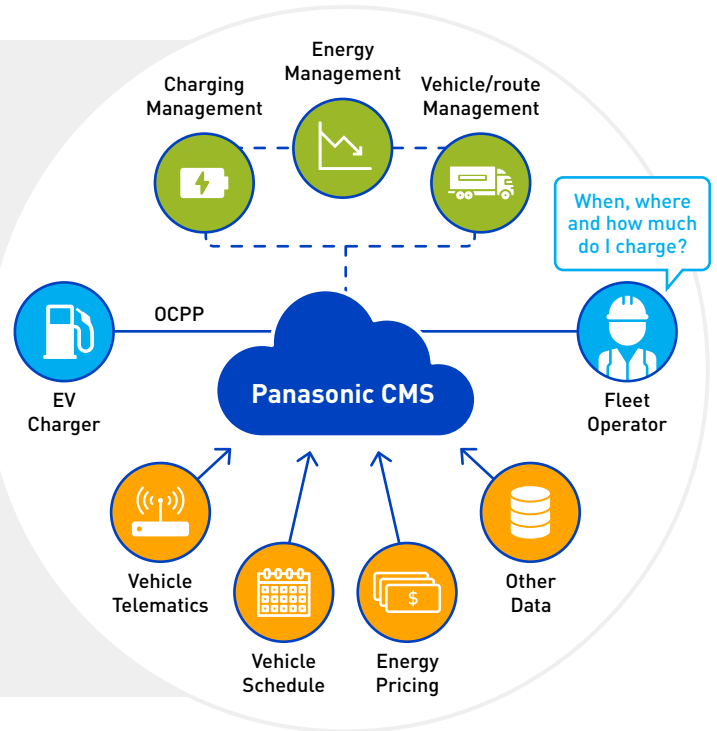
Energy Management

Charging Management

Vehicle/route Management

When, where and how much do I charge?

OCPP

Panasonic CMS

EV Charger

Fleet Operator

Vehicle Telematics

Vehicle Schedule

$

Energy Pricing

Other Data